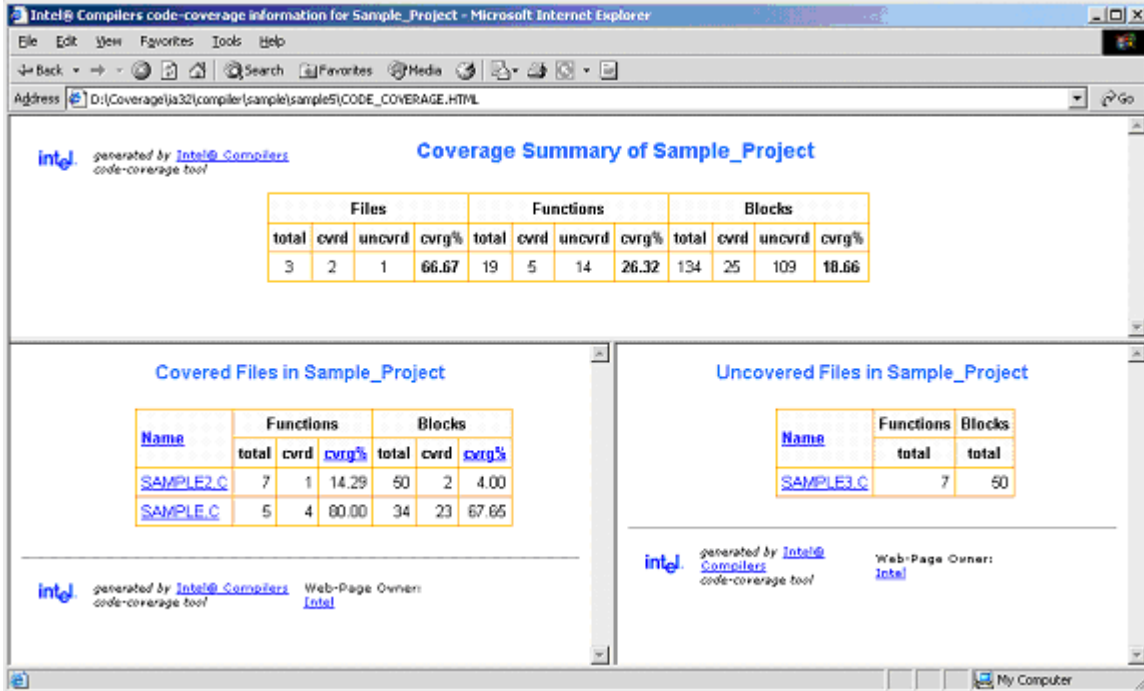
Intel® Compilers code-coverage information for Sample_Project - Microsoft Internet Explorer

File Edit View Favorites Tools Help

Back Search Favorites Media

Address D:\Coverage\ia32\compiler\sample\sample5\CODE_COVERAGE.HTML Go

intel. generated by Intel® Compilers code-coverage tool

Coverage Summary of Sample_Project

| Files | | | | Functions | | | | Blocks | | | |
|---|---|---|---|---|---|---|---|---|---|---|---|
| total | cvrd | uncvrd | cvrg% | total | cvrd | uncvrd | cvrg% | total | cvrd | uncvrd | cvrg% |
| 3 | 2 | 1 | 66.67 | 19 | 5 | 14 | 26.32 | 134 | 25 | 109 | 18.66 |

Covered Files in Sample_Project

| Name | Functions | | | Blocks | | |
|---|---|---|---|---|---|---|
| | total | cvrd | cvrg% | total | cvrd | cvrg% |
| SAMPLE2.C | 7 | 1 | 14.29 | 50 | 2 | 4.00 |
| SAMPLE.C | 5 | 4 | 80.00 | 34 | 23 | 67.65 |

intel. generated by Intel® Compilers code-coverage tool

Web-Page Owner: Intel

Uncovered Files in Sample_Project

| Name | Functions | Blocks |
|---|---|---|
| | total | total |
| SAMPLE3.C | 7 | 50 |

intel. generated by Intel® Compilers code-coverage tool

Web-Page Owner: Intel

My Computer